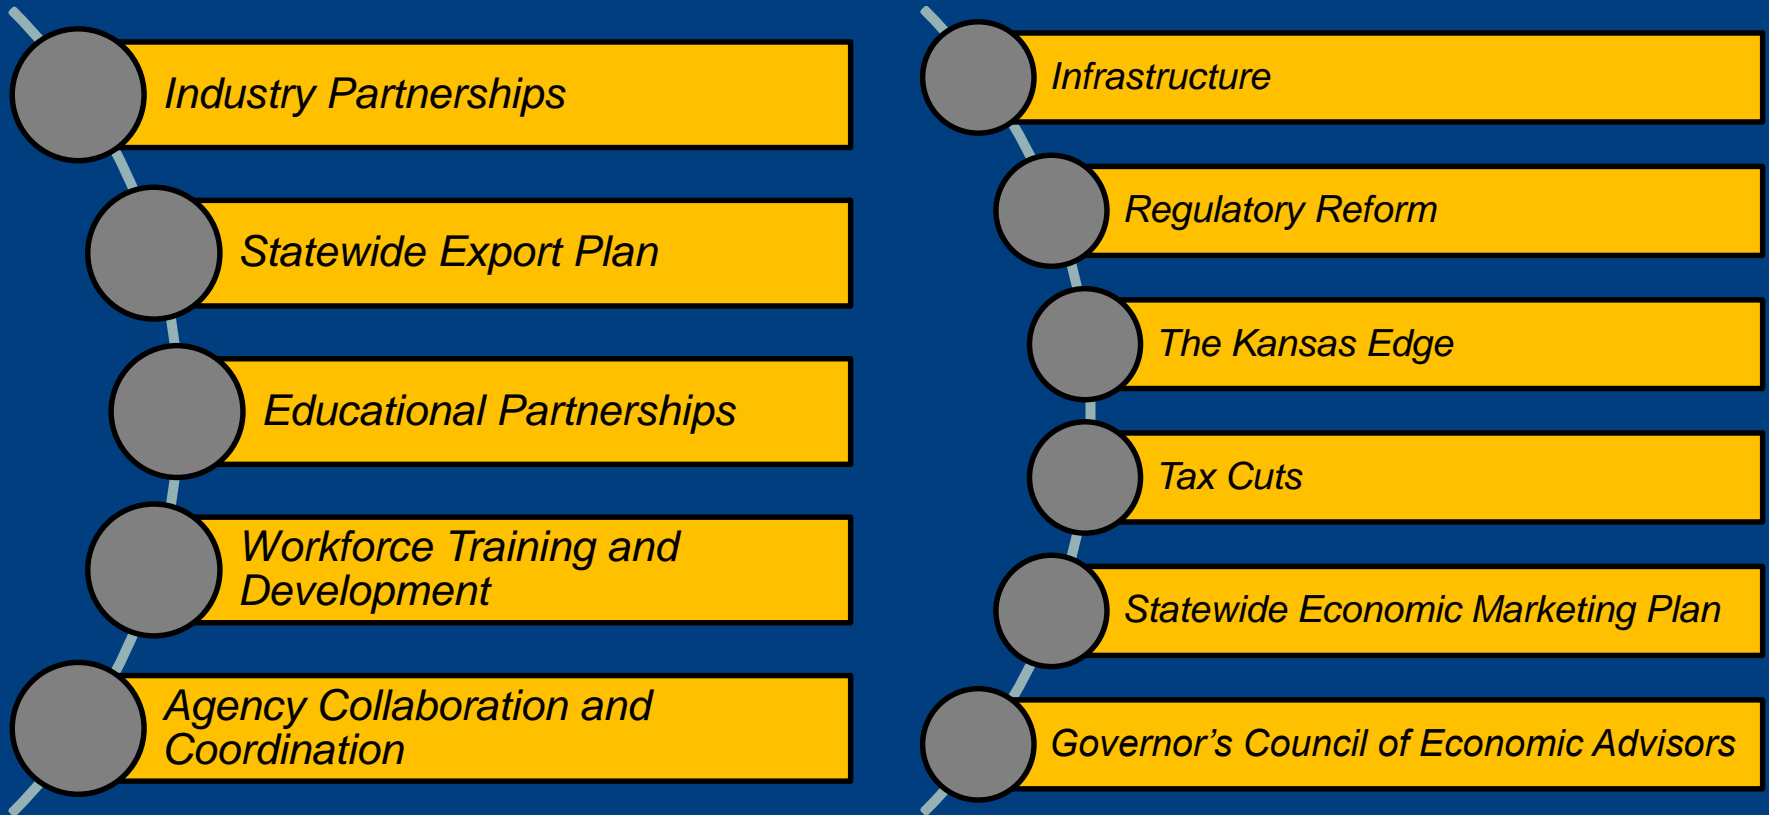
Industry Partnerships

Statewide Export Plan

Educational Partnerships

Workforce Training and Development

Agency Collaboration and Coordination

Infrastructure

Regulatory Reform

The Kansas Edge

Tax Cuts

Statewide Economic Marketing Plan

Governor’s Council of Economic Advisors